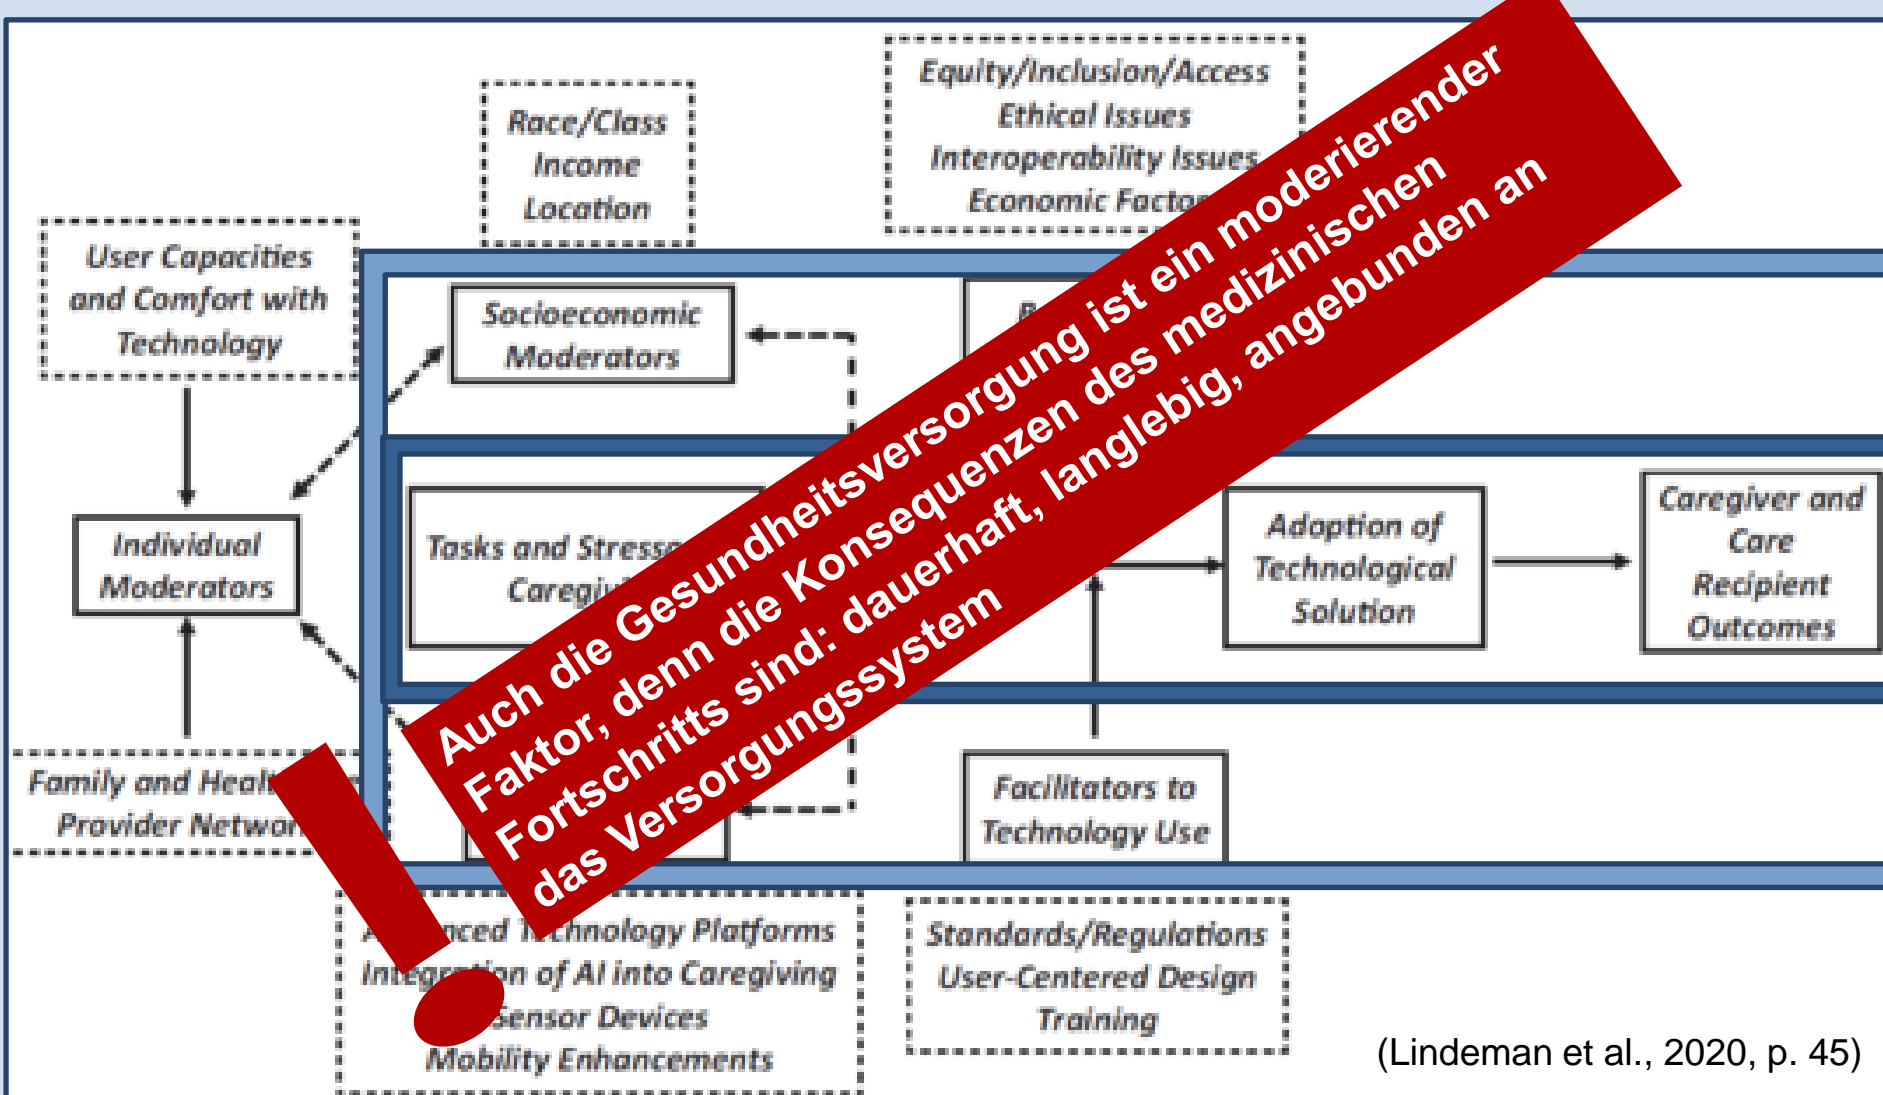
Race/Class
Income
Location

Equity/Inclusion/Access
Ethical Issues
Interoperability Issues
Economic Factor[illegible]

User Capacities and Comfort with Technology

Socioeconomic Moderators

B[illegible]

Individual Moderators

Tasks and Stress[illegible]
Caregi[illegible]

Adoption of Technological Solution

Caregiver and Care Recipient Outcomes

Family and Heal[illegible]
Provider Networ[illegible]

Facilitators to Technology Use

A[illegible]nced T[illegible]chnology Platforms
Integr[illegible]on of AI into Caregiving
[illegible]Sensor Devices
Mobility Enhancements

Standards/Regulations
User-Centered Design
Training

Auch die Gesundheitsversorgung ist ein moderierender Faktor, denn die Konsequenzen des medizinischen Fortschritts sind: dauerhaft, langlebig, angebunden an das Versorgungssystem

!

(Lindeman et al., 2020, p. 45)